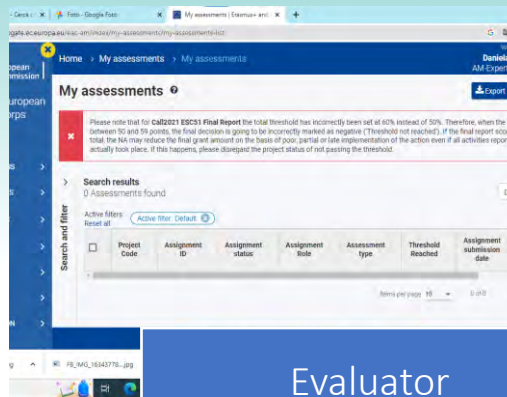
- Cerca c | Foto - Google Foto | My assessments | Erasmus+ and | +

ogate.ec.europa.eu/eac-am/index/my-assessments/my-assessments-list

opean mmission

uropean orps

Home > My assessments > My assessments

Daniela AM Expert

My assessments

Export

Please note that for Call2021 ESCS1 Final Report the total threshold has incorrectly been set at 60% instead of 50%. Therefore, when the between 50 and 59 points, the final decision is going to be incorrectly marked as negative (Threshold not reached). If the final report sco total, the NA may reduce the final grant amount on the basis of poor, partial or late implementation of the action even if all activities repor actually took place. If this happens, please disregard the project status of not passing the threshold.

Search and filter

Search results
0 Assessments found

Active filters
Reset all
Active filter: Default

| | Project Code | Assignment ID | Assignment status | Assignment Role | Assessment type | Threshold Reached | Assignment submission date |
|---|---|---|---|---|---|---|---|

Items per page 10 0 of 0

FB_IMG_16343778....jpg

Evaluator